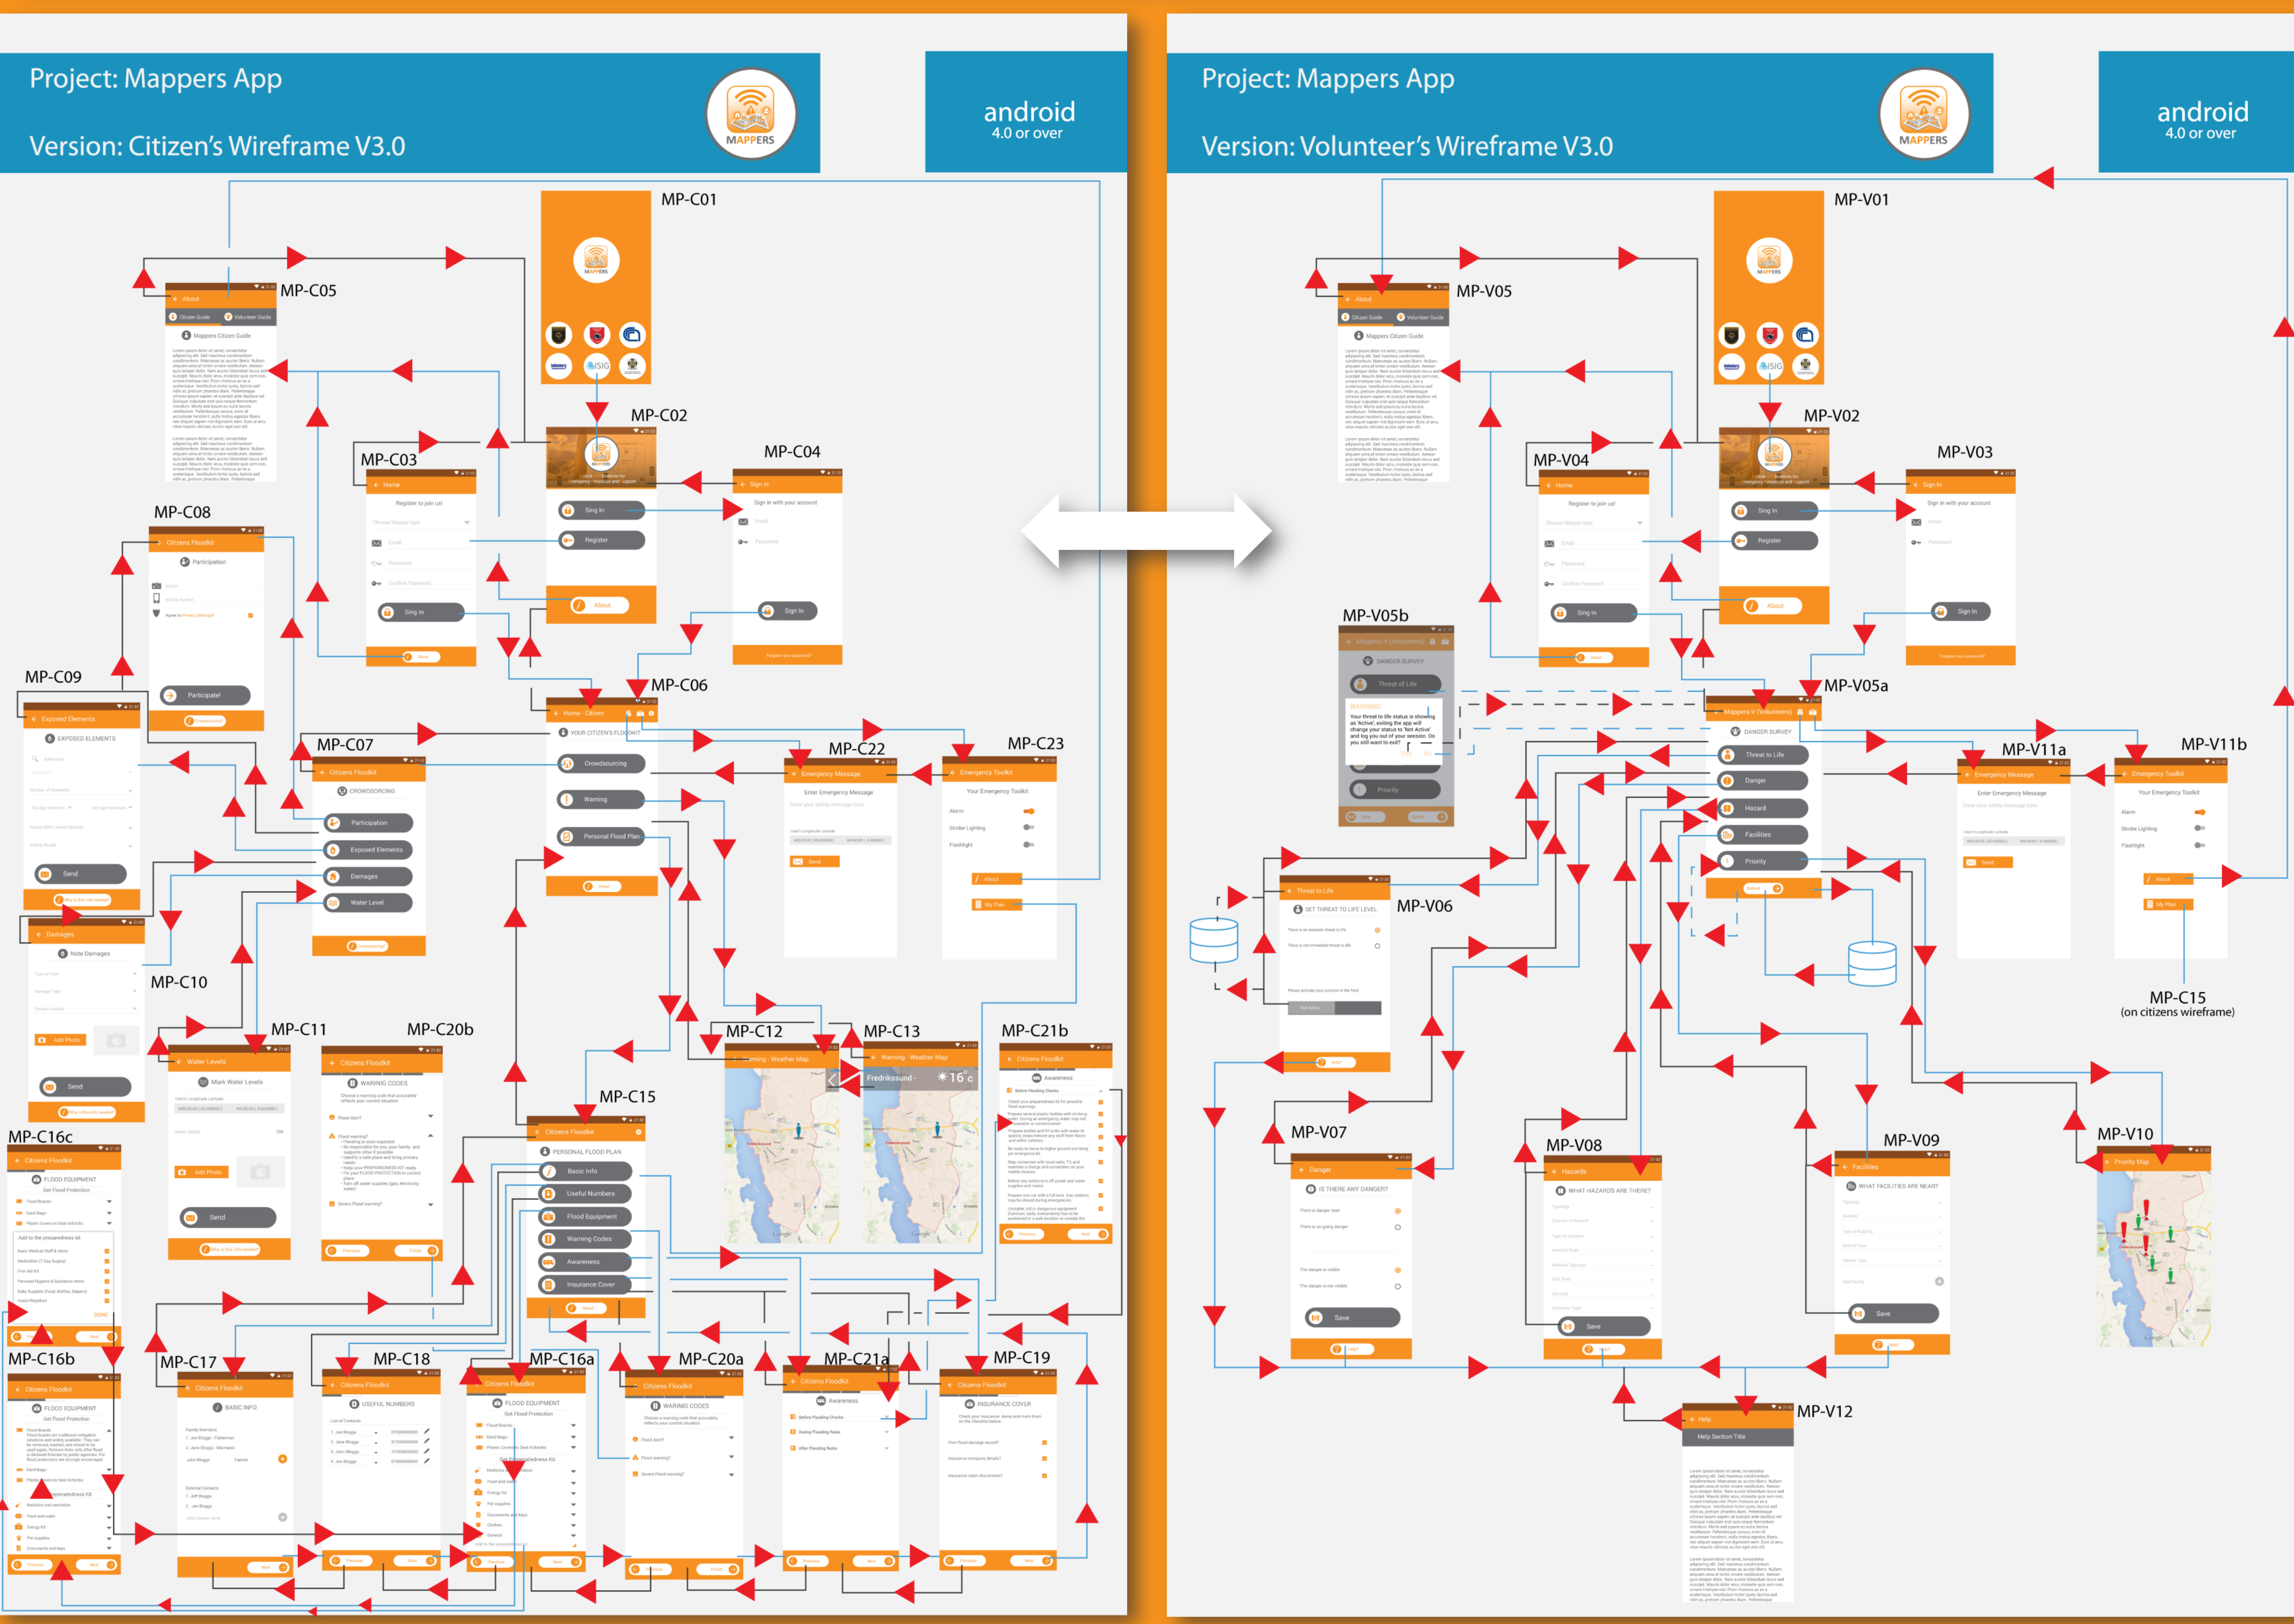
Project: Mappers App

Version: Citizen's Wireframe V3.0

MAPPERS

android
4.0 or over

MP-C01
MP-C05
MP-C02
MP-C04
MP-C03
MP-C08
MP-C09
MP-C06
MP-C07
MP-C22
MP-C23
MP-C10
MP-C11
MP-C20b
MP-C12
MP-C13
MP-C21b
MP-C15
MP-C16c
MP-C16b
MP-C17
MP-C18
MP-C16a
MP-C20a
MP-C21a
MP-C19

Project: Mappers App

Version: Volunteer's Wireframe V3.0

MAPPERS

android
4.0 or over

MP-V01
MP-V05
MP-V02
MP-V04
MP-V03
MP-V05b
MP-V05a
MP-V11a
MP-V11b
MP-V06
MP-C15
(on citizens wireframe)
MP-V07
MP-V08
MP-V09
MP-V10
MP-V12